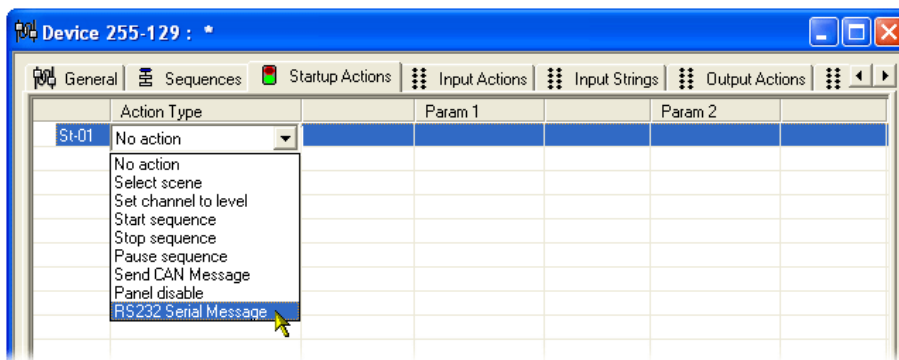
Device 255-129 : *

General | Sequences | Startup Actions | Input Actions | Input Strings | Output Actions

| | Action Type | | Param 1 | | Param 2 | |
|---|---|---|---|---|---|---|
| St-01 | No action | | | | | |

No action
Select scene
Set channel to level
Start sequence
Stop sequence
Pause sequence
Send CAN Message
Panel disable
RS232 Serial Message